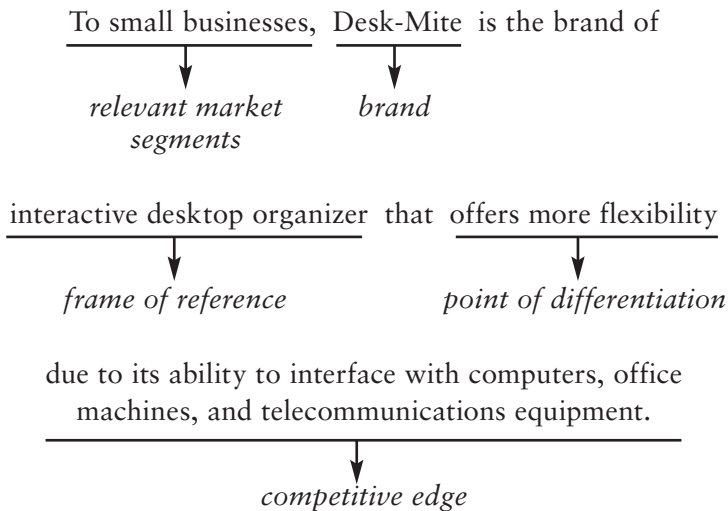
To small businesses, Desk-Mite is the brand of

relevant market segments

brand

interactive desktop organizer that offers more flexibility

frame of reference

point of differentiation

due to its ability to interface with computers, office machines, and telecommunications equipment.

competitive edge